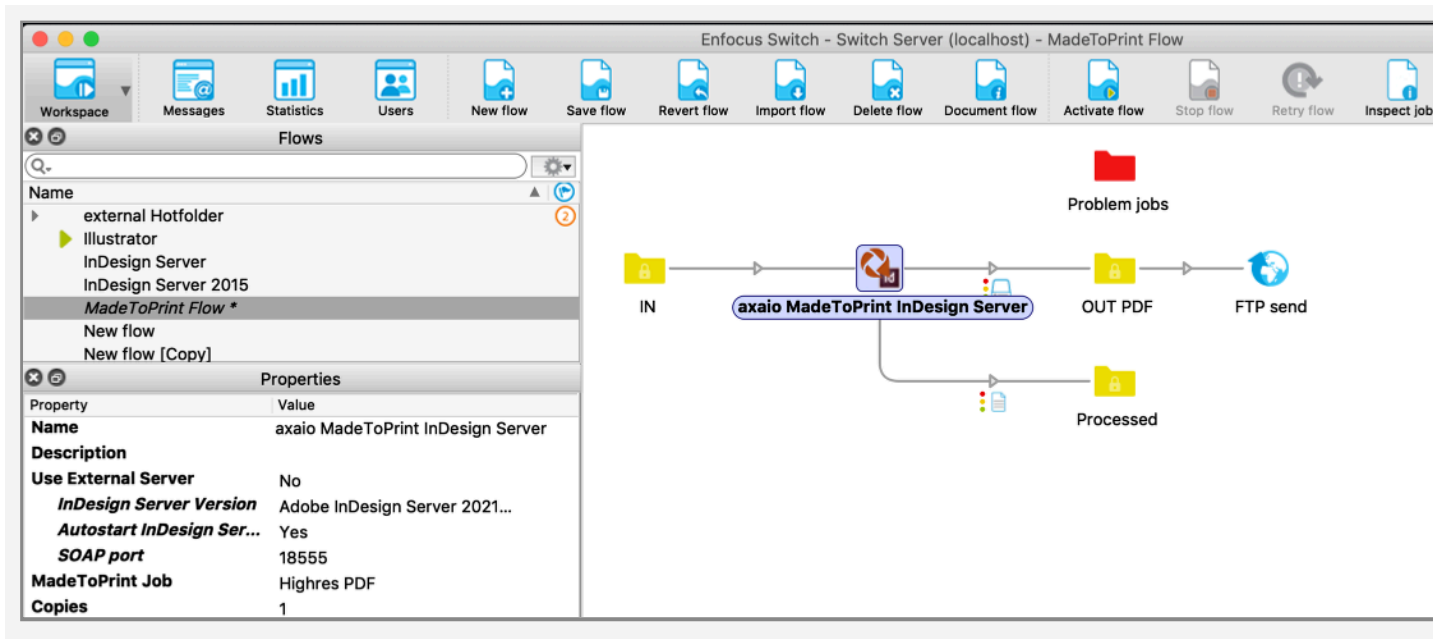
Enfocus Switch - Switch Server (localhost) - MadeToPrint Flow

Workspace
Messages
Statistics
Users
New flow
Save flow
Revert flow
Import flow
Delete flow
Document flow
Activate flow
Stop flow
Retry flow
Inspect job

Flows

Name

external Hotfolder
2
Illustrator
InDesign Server
InDesign Server 2015
MadeToPrint Flow *
New flow
New flow [Copy]

Properties

| Property | Value |
|---|---|
| Name | axaio MadeToPrint InDesign Server |
| Description | |
| Use External Server | No |
| InDesign Server Version | Adobe InDesign Server 2021... |
| Autostart InDesign Ser... | Yes |
| SOAP port | 18555 |
| MadeToPrint Job | Highres PDF |
| Copies | 1 |

Problem jobs
IN
axaio MadeToPrint InDesign Server
OUT PDF
FTP send
Processed